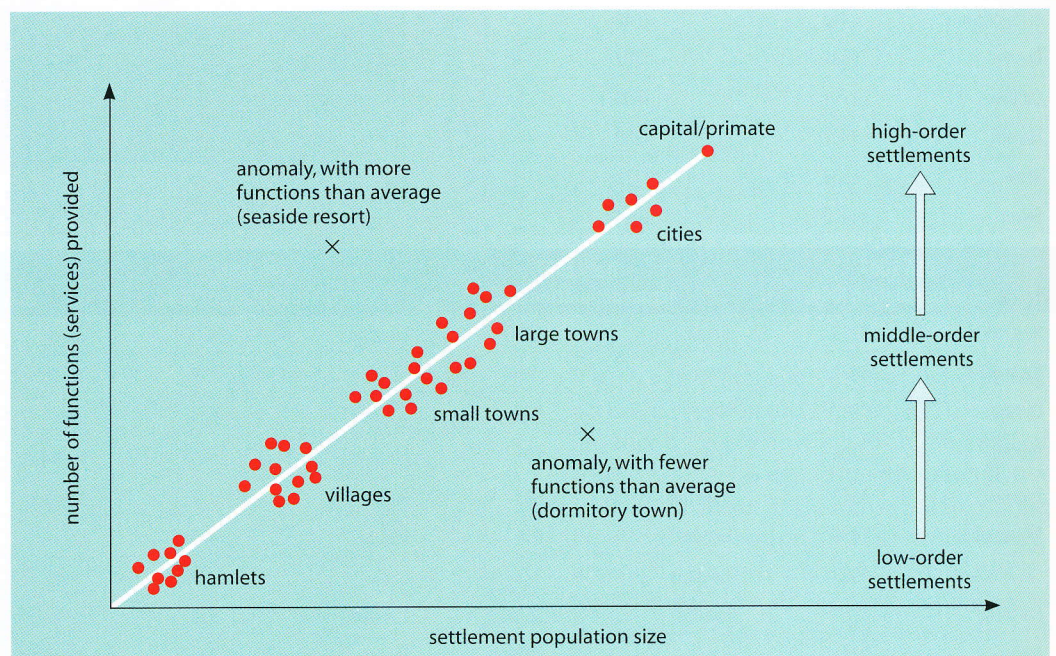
number of functions (services) provided

anomaly, with more functions than average (seaside resort)

capital/primate

cities

large towns

small towns

villages

hamlets

anomaly, with fewer functions than average (dormitory town)

high-order settlements

middle-order settlements

low-order settlements

settlement population size